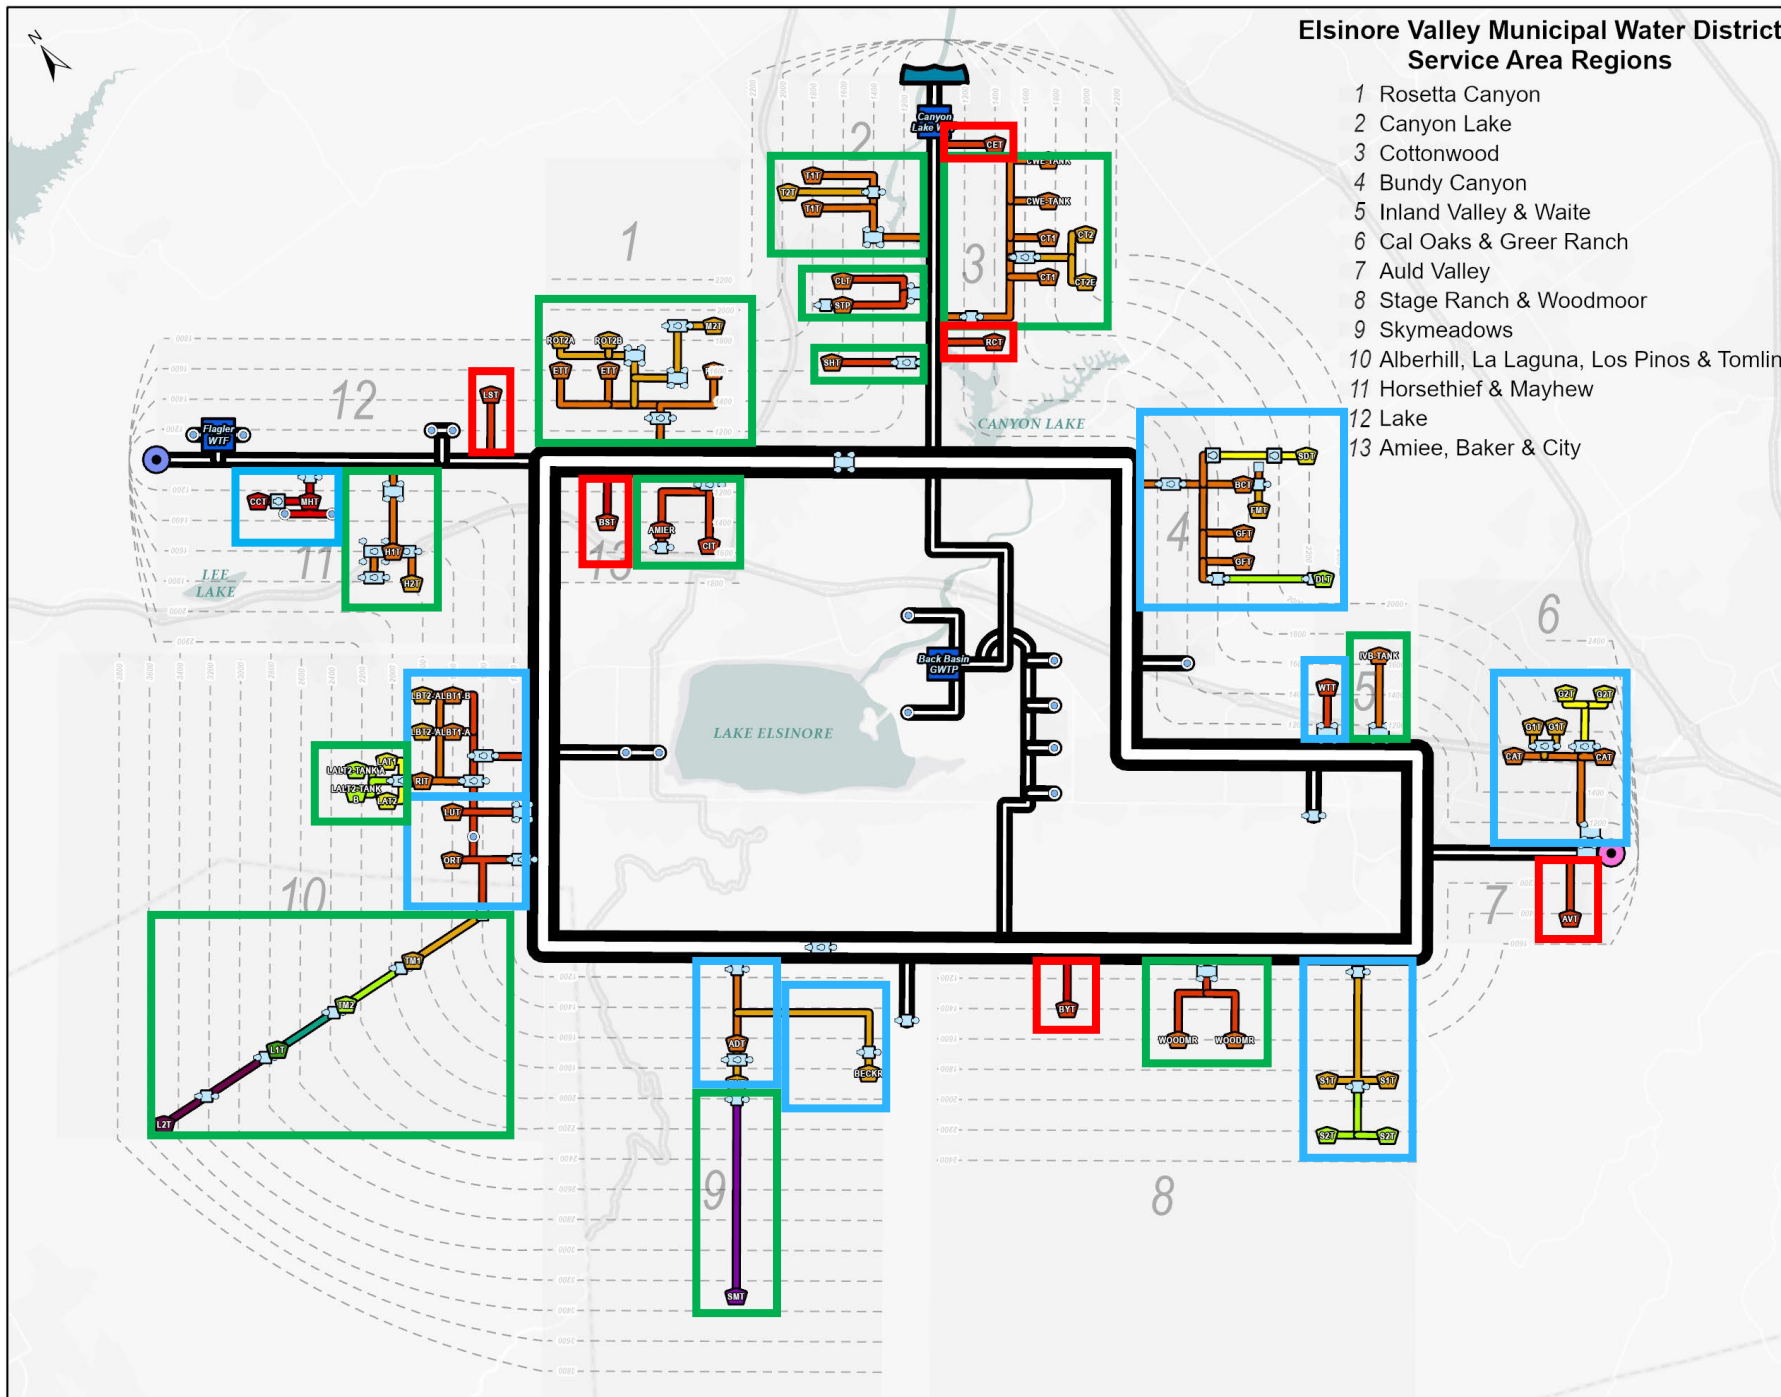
Elsinore Valley Municipal Water District
Service Area Regions
1 Rosetta Canyon
2 Canyon Lake
3 Cottonwood
4 Bundy Canyon
5 Inland Valley & Waite
6 Cal Oaks & Greer Ranch
7 Auld Valley
8 Stage Ranch & Woodmoor
9 Skymeadows
10 Alberhill, La Laguna, Los Pinos & Tomlin
11 Horsethief & Mayhew
12 Lake
13 Amiee, Baker & City

N

Canyon Lake
CET
CWE-TANK
CWE-TANK
CT1
CT2
CT1
CT2E
RCT
T1T
T2T
T1T
CLT
STP
SHT
ROT2A
ROT2B
M2T
ETT
ETT
LST
Flagler WTF
CCT
MHT
H1T
H2T
BST
AMIER
CIT
SDT
BCT
FMT
GFT
GFT
DLT
Back Basin GWTP
LAKE ELSINORE
CANYON LAKE
LEE LAKE
WTT
IVB-TANK
G2T
G2T
G1T
G1T
CAT
CAT
LBT2-ALBT1-B
LBT2-ALBT1-A
RIT
LAT1
LALT2-TANK-A
LALT2-TANK-B
LAT2
LUT
ORT
TM1
TM2
L1T
L2T
AVT
ADT
BECKR
BYT
WOODMR
WOODMR
S1T
S1T
S2T
S2T
SMT
1
2
3
4
5
6
7
8
9
10
11
12
13